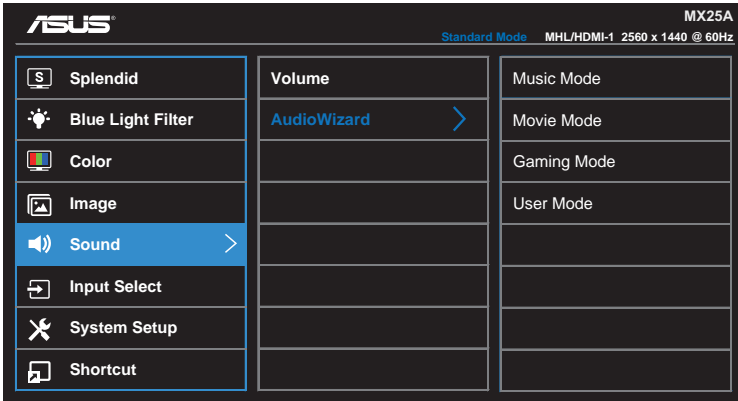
ASUS®

MX25A

Standard Mode MHL/HDMI-1 2560 x 1440 @ 60Hz

Splendid
Blue Light Filter
Color
Image
Sound
Input Select
System Setup
Shortcut

Volume
AudioWizard

Music Mode
Movie Mode
Gaming Mode
User Mode